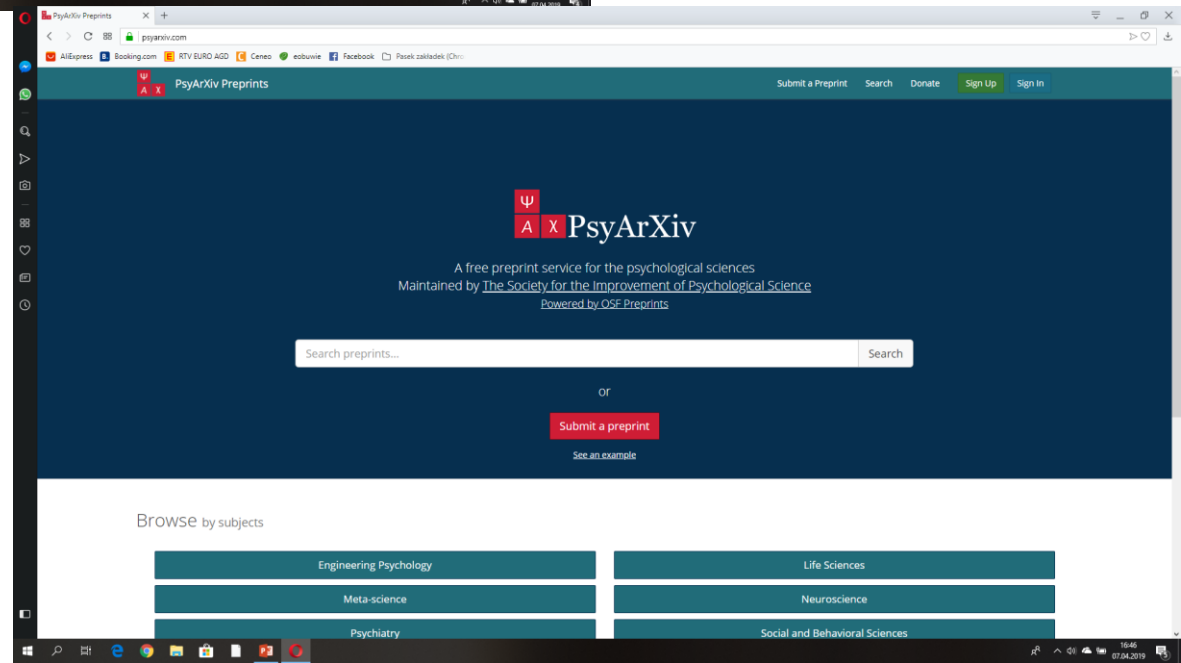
PsyArXiv Preprints
psyarxiv.com
AliExpress Booking.com RTV EURO AGD Ceneo eobuwie Facebook Pasek zakładek (Chro

Ψ A X PsyArXiv Preprints
Submit a Preprint Search Donate Sign Up Sign In

Ψ A X PsyArXiv

A free preprint service for the psychological sciences
Maintained by The Society for the Improvement of Psychological Science
Powered by OSF Preprints

Search preprints... Search

or

Submit a preprint

See an example

Browse by subjects

Engineering Psychology
Life Sciences
Meta-science
Neuroscience
Psychiatry
Social and Behavioral Sciences

16:46
07.04.2019